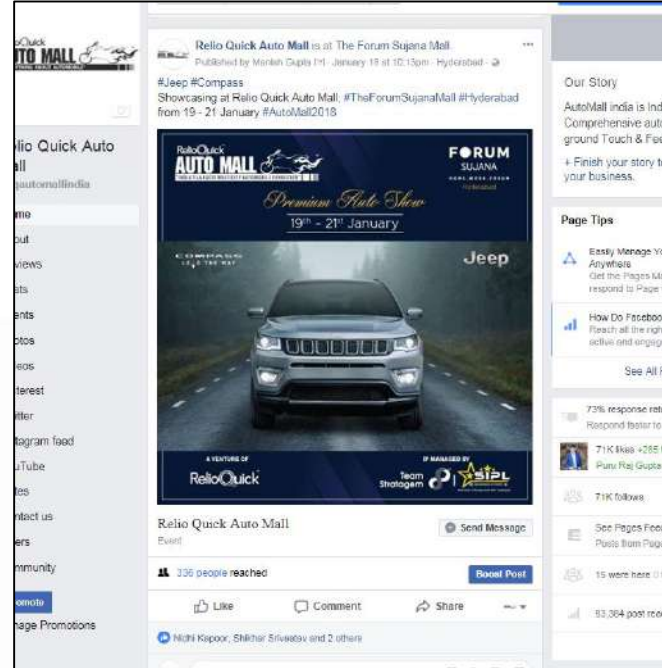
TO MALL

lio Quick Auto
all
quickautomallindia

me
out
views
ats
ents
otos
eos
terest
itter
tagram feed
uTube
tes
ntact us
ers
mmunity

omote
nage Promotions

Relio Quick Auto Mall is at The Forum Sujana Mall.
Published by Monish Gupta [?] · January 18 at 10:15pm · Hyderabad ·

#Jeep #Compass
Showcasing at Relio Quick Auto Mall; #TheForumSujanaMall #Hyderabad from 19 - 21 January #AutoMall2018

RelioQuick
AUTO MALL
FORUM
SUJANA
Premium Auto Show
19th - 21st January
COMPASS
Jeep
A VENTURE OF
RelioQuick
MANAGED BY
Team Stratagem
SIPL

Relio Quick Auto Mall
Event
Send Message

336 people reached
Boost Post

Like
Comment
Share

Nidhi Kapoor, Shikhar Srivastav and 2 others

Our Story
AutoMall india is Ind
Comprehensive auto
ground Touch & Fee
+ Finish your story t
your business.

Page Tips
Easily Manage Yo
Anywhere
Get the Pages Ma
respond to Page
How Do Faceboo
Reach all the righ
active and engag
See All

73% response rat
Respond faster to
71K likes +285
Puru Raj Gupta
71K follows
See Pages Fee
Posts from Page
15 were here
53,364 post rea